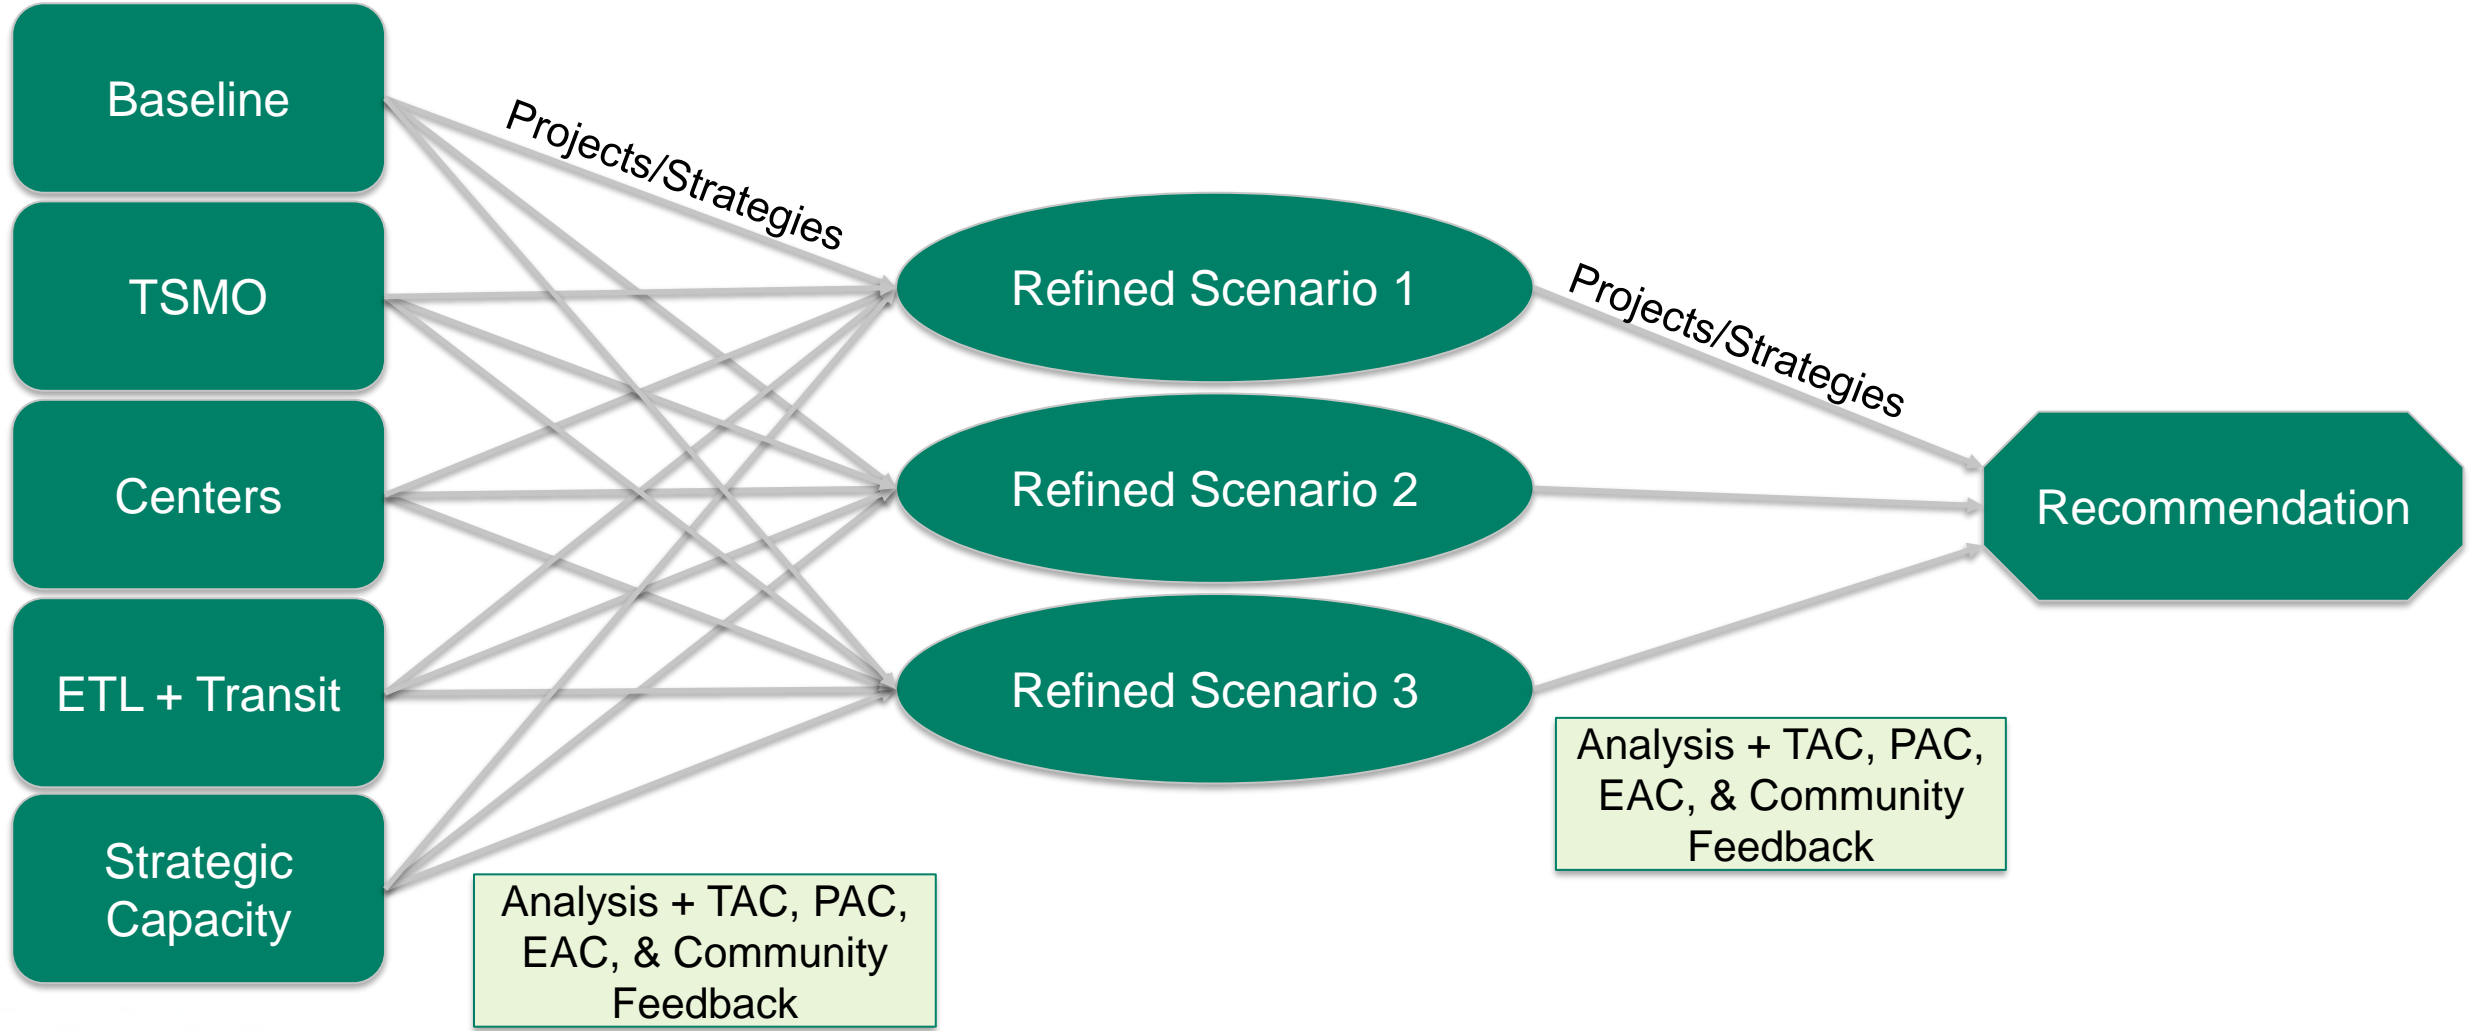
Baseline

TSMO

Centers

ETL + Transit

Strategic Capacity

Projects/Strategies

Refined Scenario 1

Refined Scenario 2

Refined Scenario 3

Analysis + TAC, PAC, EAC, & Community Feedback

Projects/Strategies

Recommendation

Analysis + TAC, PAC, EAC, & Community Feedback